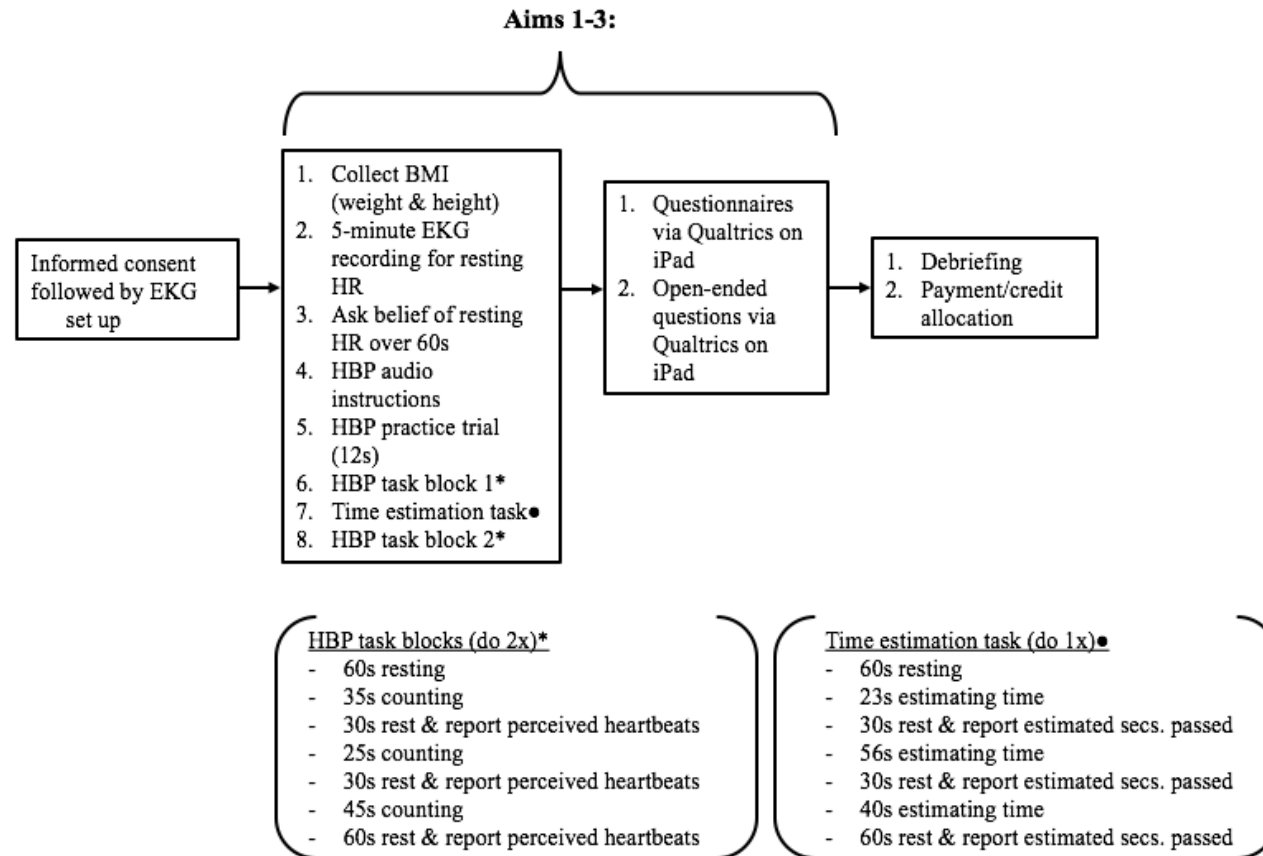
Aims 1-3:

Informed consent followed by EKG set up

1. Collect BMI (weight & height)
2. 5-minute EKG recording for resting HR
3. Ask belief of resting HR over 60s
4. HBP audio instructions
5. HBP practice trial (12s)
6. HBP task block 1*
7. Time estimation task●
8. HBP task block 2*

1. Questionnaires via Qualtrics on iPad
2. Open-ended questions via Qualtrics on iPad

1. Debriefing
2. Payment/credit allocation

HBP task blocks (do 2x)*
- 60s resting
- 35s counting
- 30s rest & report perceived heartbeats
- 25s counting
- 30s rest & report perceived heartbeats
- 45s counting
- 60s rest & report perceived heartbeats

Time estimation task (do 1x)●
- 60s resting
- 23s estimating time
- 30s rest & report estimated secs. passed
- 56s estimating time
- 30s rest & report estimated secs. passed
- 40s estimating time
- 60s rest & report estimated secs. passed